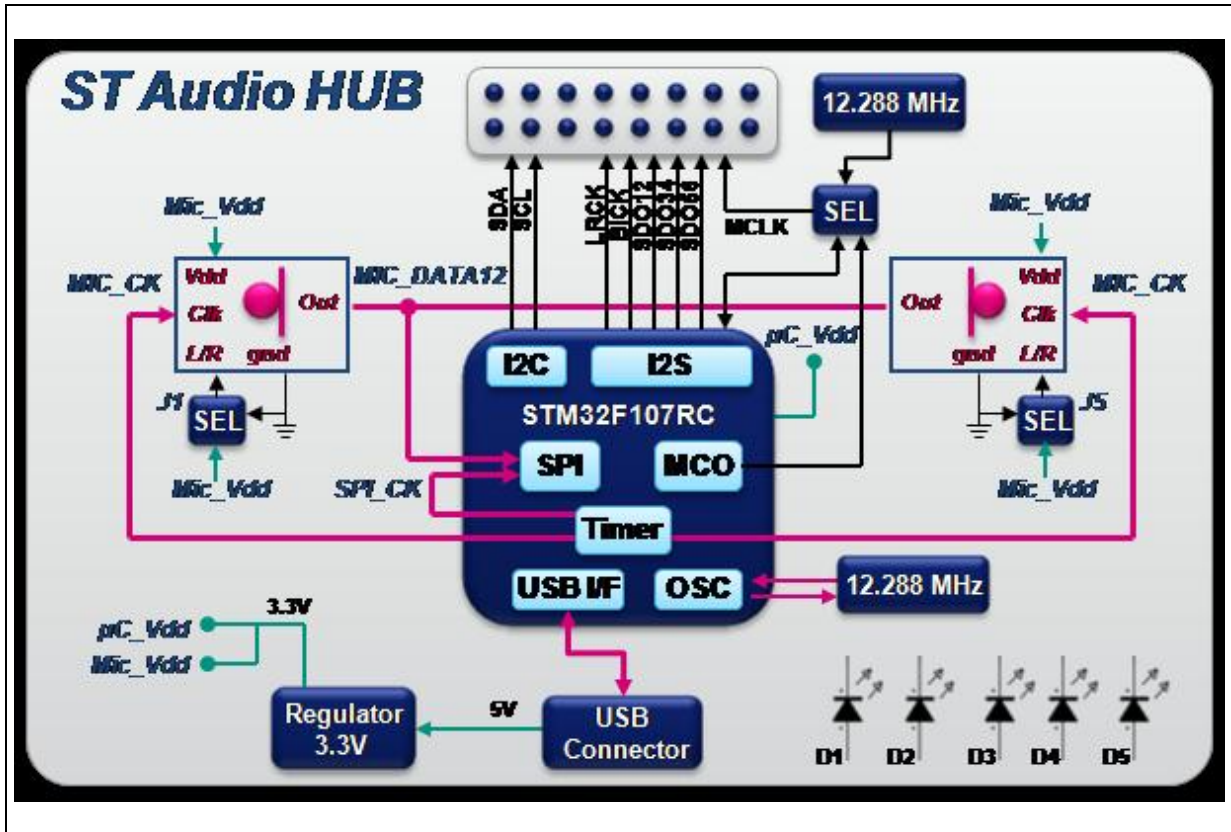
ST Audio HUB

12.288 MHz

SDA
SCL

LRCK
BCK
SDO12
SDO34
SDO56

MCLK

SEL

Mic_Vdd

MIC_CK

Vdd
Clk
L/R
Out
gnd

MIC_DATA12

J1

SEL

Mic_Vdd

I2C
I2S

STM32F107RC

µC_Vdd

SPI
MCO

SPI_CK

Timer

USB I/F
OSC

12.288 MHz

Mic_Vdd

MIC_CK

Vdd
Clk
L/R
Out
gnd

J5

SEL

Mic_Vdd

3.3V

µC_Vdd
Mic_Vdd

Regulator
3.3V

5V

USB
Connector

D1
D2
D3
D4
D5